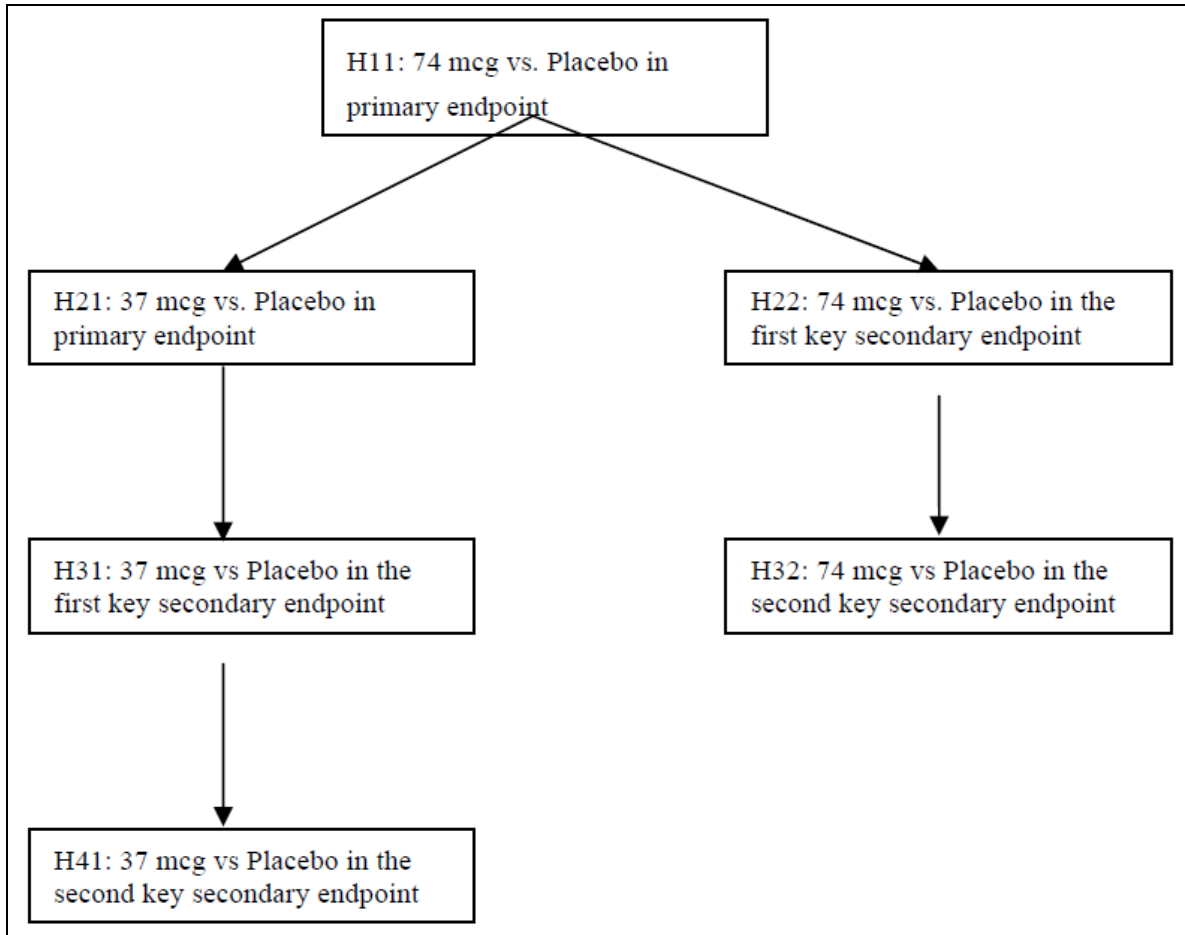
H11: 74 mcg vs. Placebo in primary endpoint

H21: 37 mcg vs. Placebo in primary endpoint

H22: 74 mcg vs. Placebo in the first key secondary endpoint

H31: 37 mcg vs Placebo in the first key secondary endpoint

H32: 74 mcg vs Placebo in the second key secondary endpoint

H41: 37 mcg vs Placebo in the second key secondary endpoint